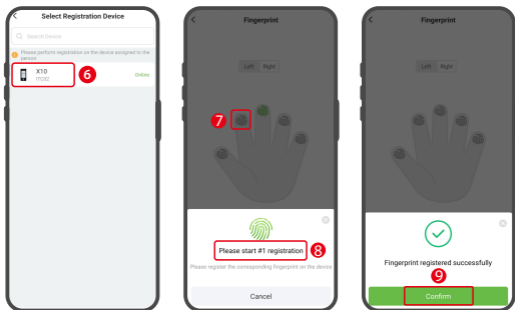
Select Registration Device

Search Device

Please perform registration on the device assigned to the device

X10

Online

6

Fingerprint

Left Right

7

Please start #1 registration

8

Please register the corresponding fingerprint on the device

Cancel

Fingerprint

Left Right

Fingerprint registered successfully

9

Confirm